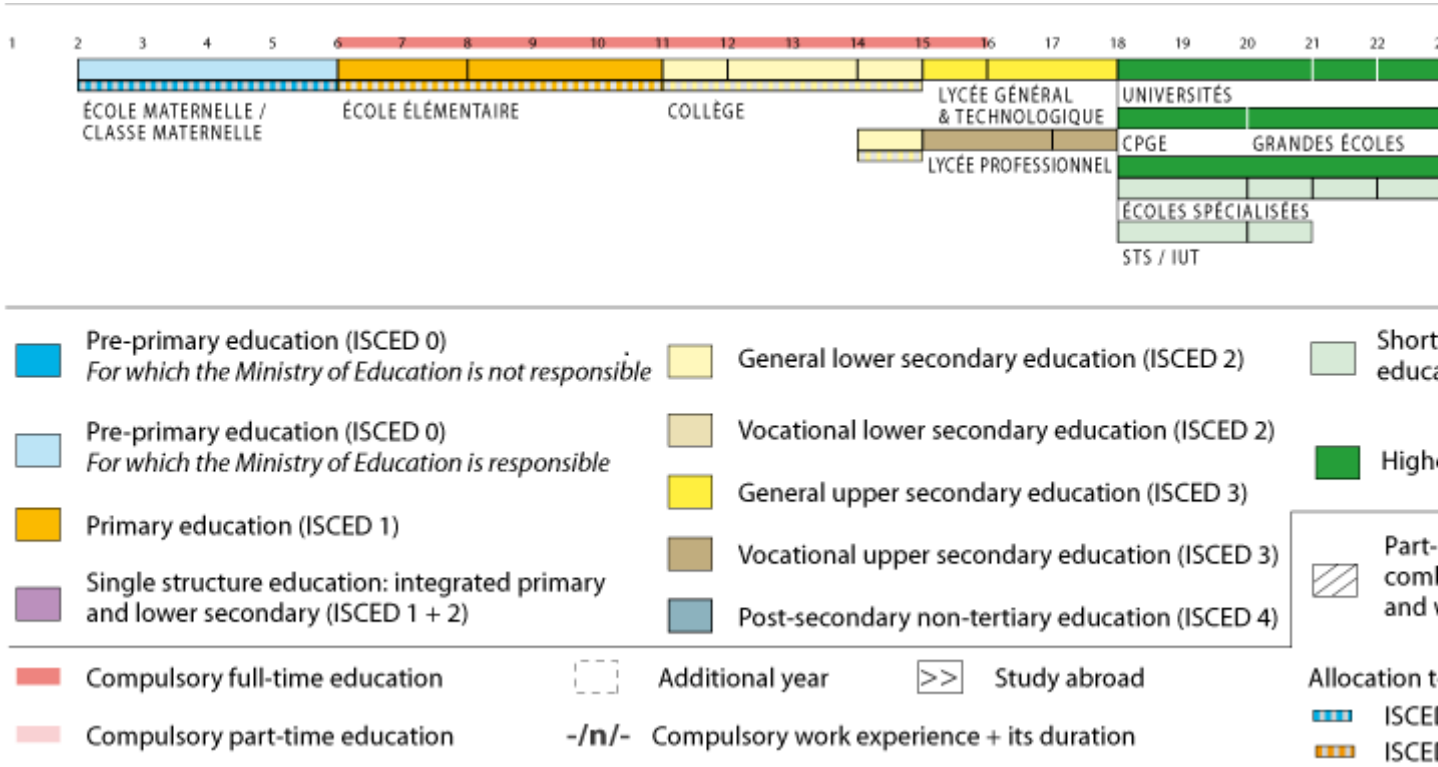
1 2 3 4 5 6 7 8 9 10 11 12 13 14 15 16 17 18 19 20 21 22

ÉCOLE MATERNELLE / CLASSE MATERNELLE

ÉCOLE ÉLÉMENTAIRE

COLLÈGE

LYCÉE GÉNÉRAL & TECHNOLOGIQUE

LYCÉE PROFESSIONNEL

UNIVERSITÉS

CPGE

GRANDES ÉCOLES

ÉCOLES SPÉCIALISÉES

STS / IUT

Pre-primary education (ISCED 0)
*For which the Ministry of Education is not responsible*

Pre-primary education (ISCED 0)
*For which the Ministry of Education is responsible*

Primary education (ISCED 1)

Single structure education: integrated primary and lower secondary (ISCED 1 + 2)

General lower secondary education (ISCED 2)

Vocational lower secondary education (ISCED 2)

General upper secondary education (ISCED 3)

Vocational upper secondary education (ISCED 3)

Post-secondary non-tertiary education (ISCED 4)

Short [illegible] educa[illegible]

High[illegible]

Part-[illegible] comb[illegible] and w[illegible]

Compulsory full-time education

Compulsory part-time education

Additional year

-/n/- Compulsory work experience + its duration

>> Study abroad

Allocation t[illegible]

ISCE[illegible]

ISCE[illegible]